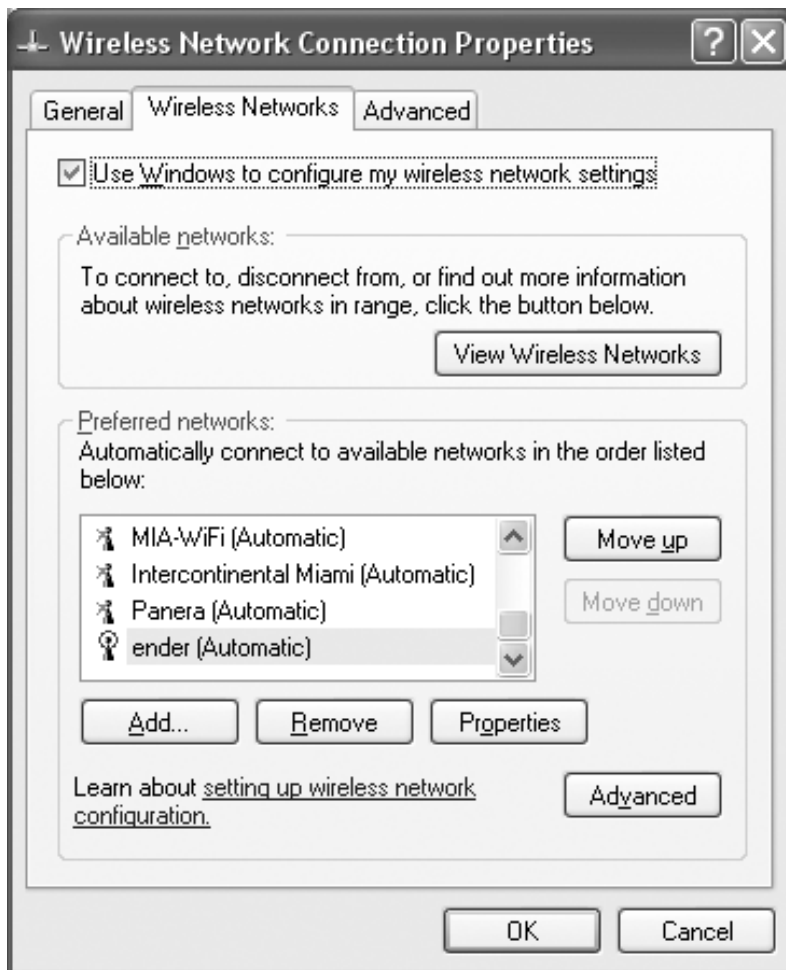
Wireless Network Connection Properties

General | Wireless Networks | Advanced

Use Windows to configure my wireless network settings

Available networks:
To connect to, disconnect from, or find out more information about wireless networks in range, click the button below.

View Wireless Networks

Preferred networks:
Automatically connect to available networks in the order listed below:

MIA-WiFi (Automatic)
Intercontinental Miami (Automatic)
Panera (Automatic)
ender (Automatic)

Move up
Move down

Add... Remove Properties

Learn about setting up wireless network configuration.

Advanced

OK Cancel